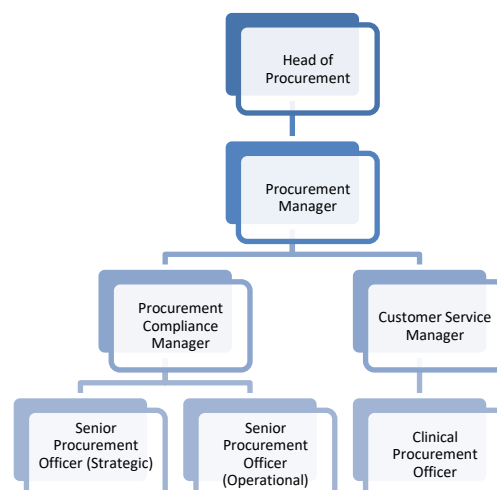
Head of Procurement

Procurement Manager

Procurement Compliance Manager

Customer Service Manager

Senior Procurement Officer (Strategic)

Senior Procurement Officer (Operational)

Clinical Procurement Officer